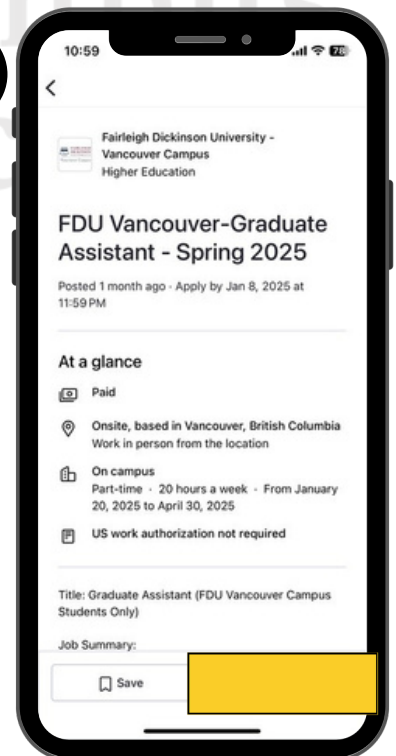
10:59

<

Fairleigh Dickinson University - Vancouver Campus
Higher Education

FDU Vancouver-Graduate Assistant - Spring 2025

Posted 1 month ago · Apply by Jan 8, 2025 at 11:59 PM

At a glance

Paid

Onsite, based in Vancouver, British Columbia
Work in person from the location

On campus
Part-time · 20 hours a week · From January 20, 2025 to April 30, 2025

US work authorization not required

Title: Graduate Assistant (FDU Vancouver Campus Students Only)

Job Summary:

Save